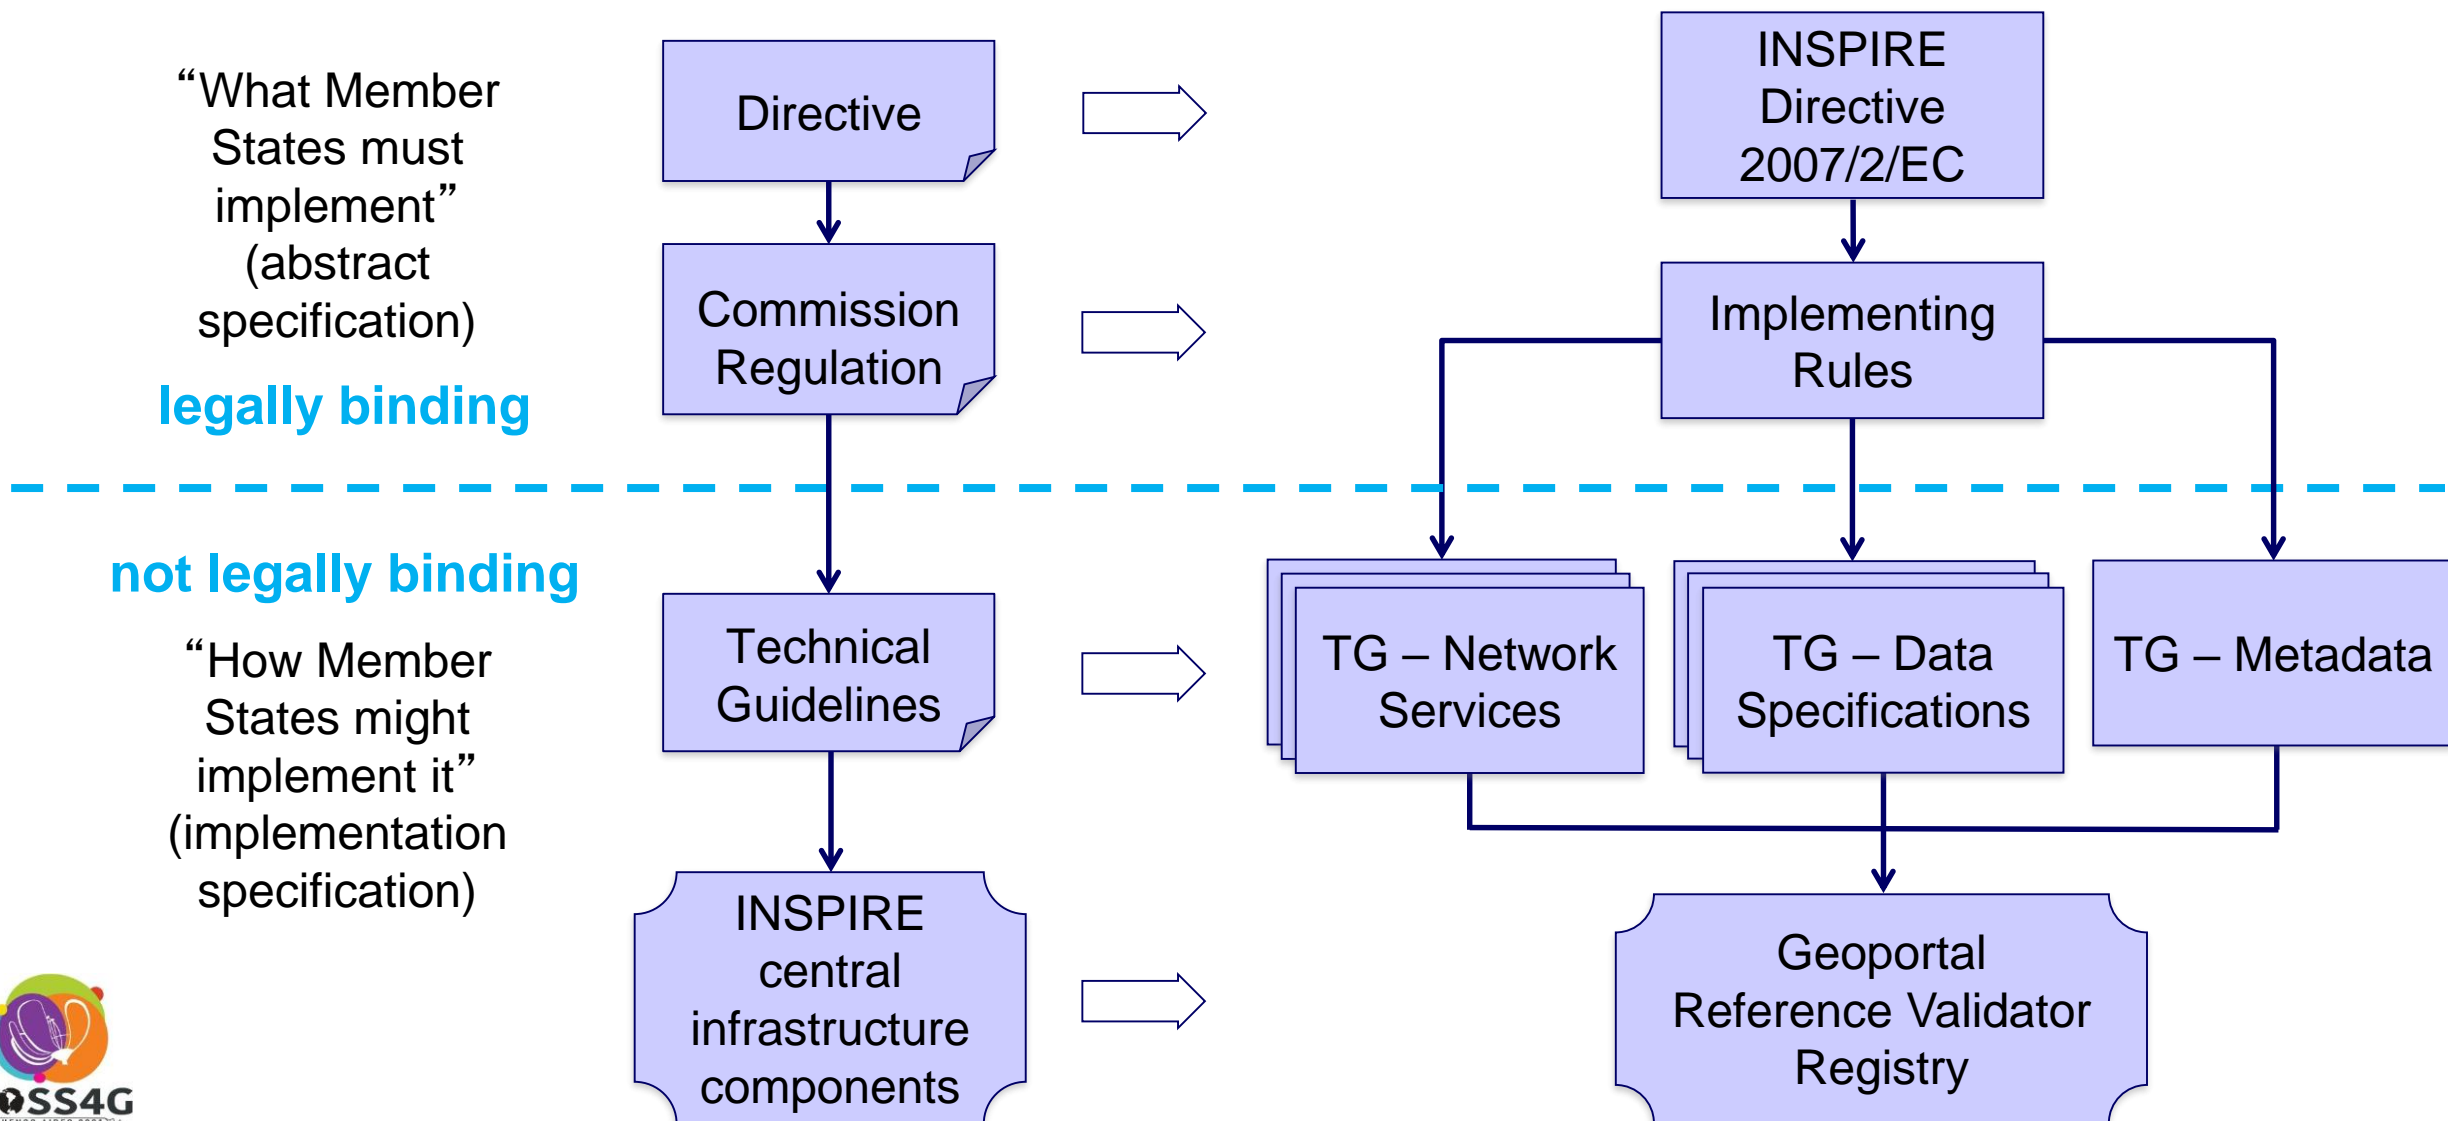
“What Member States must implement” (abstract specification)

legally binding

not legally binding

“How Member States might implement it” (implementation specification)

Directive

Commission Regulation

Technical Guidelines

INSPIRE central infrastructure components

INSPIRE Directive 2007/2/EC

Implementing Rules

TG – Network Services

TG – Data Specifications

TG – Metadata

Geoportal Reference Validator Registry

OSS4G